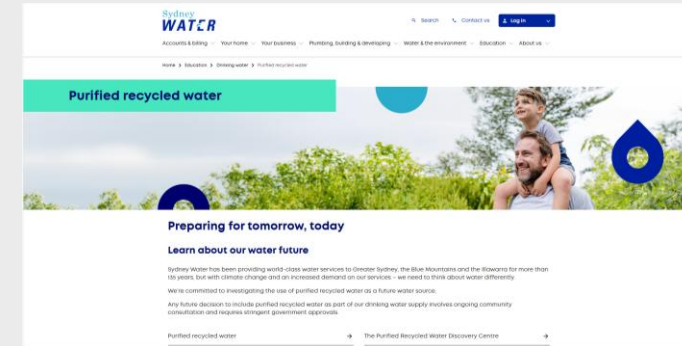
Sydney WATER

Search Contact us Log in

Accounts & billing Your home Your business Plumbing, building & developing Water & the environment Education About us

Home > Education > Drinking water > Purified recycled water

Purified recycled water

Preparing for tomorrow, today

Learn about our water future

Sydney Water has been providing world-class water services to Greater Sydney, the Blue Mountains and the Illawarra for more than 135 years, but with climate change and an increased demand on our services – we need to think about water differently.

We're committed to investigating the use of purified recycled water as a future water source.

Any future decision to include purified recycled water as part of our drinking water supply involves ongoing community consultation and requires stringent government approvals.

Purified recycled water →

The Purified Recycled Water Discovery Centre →